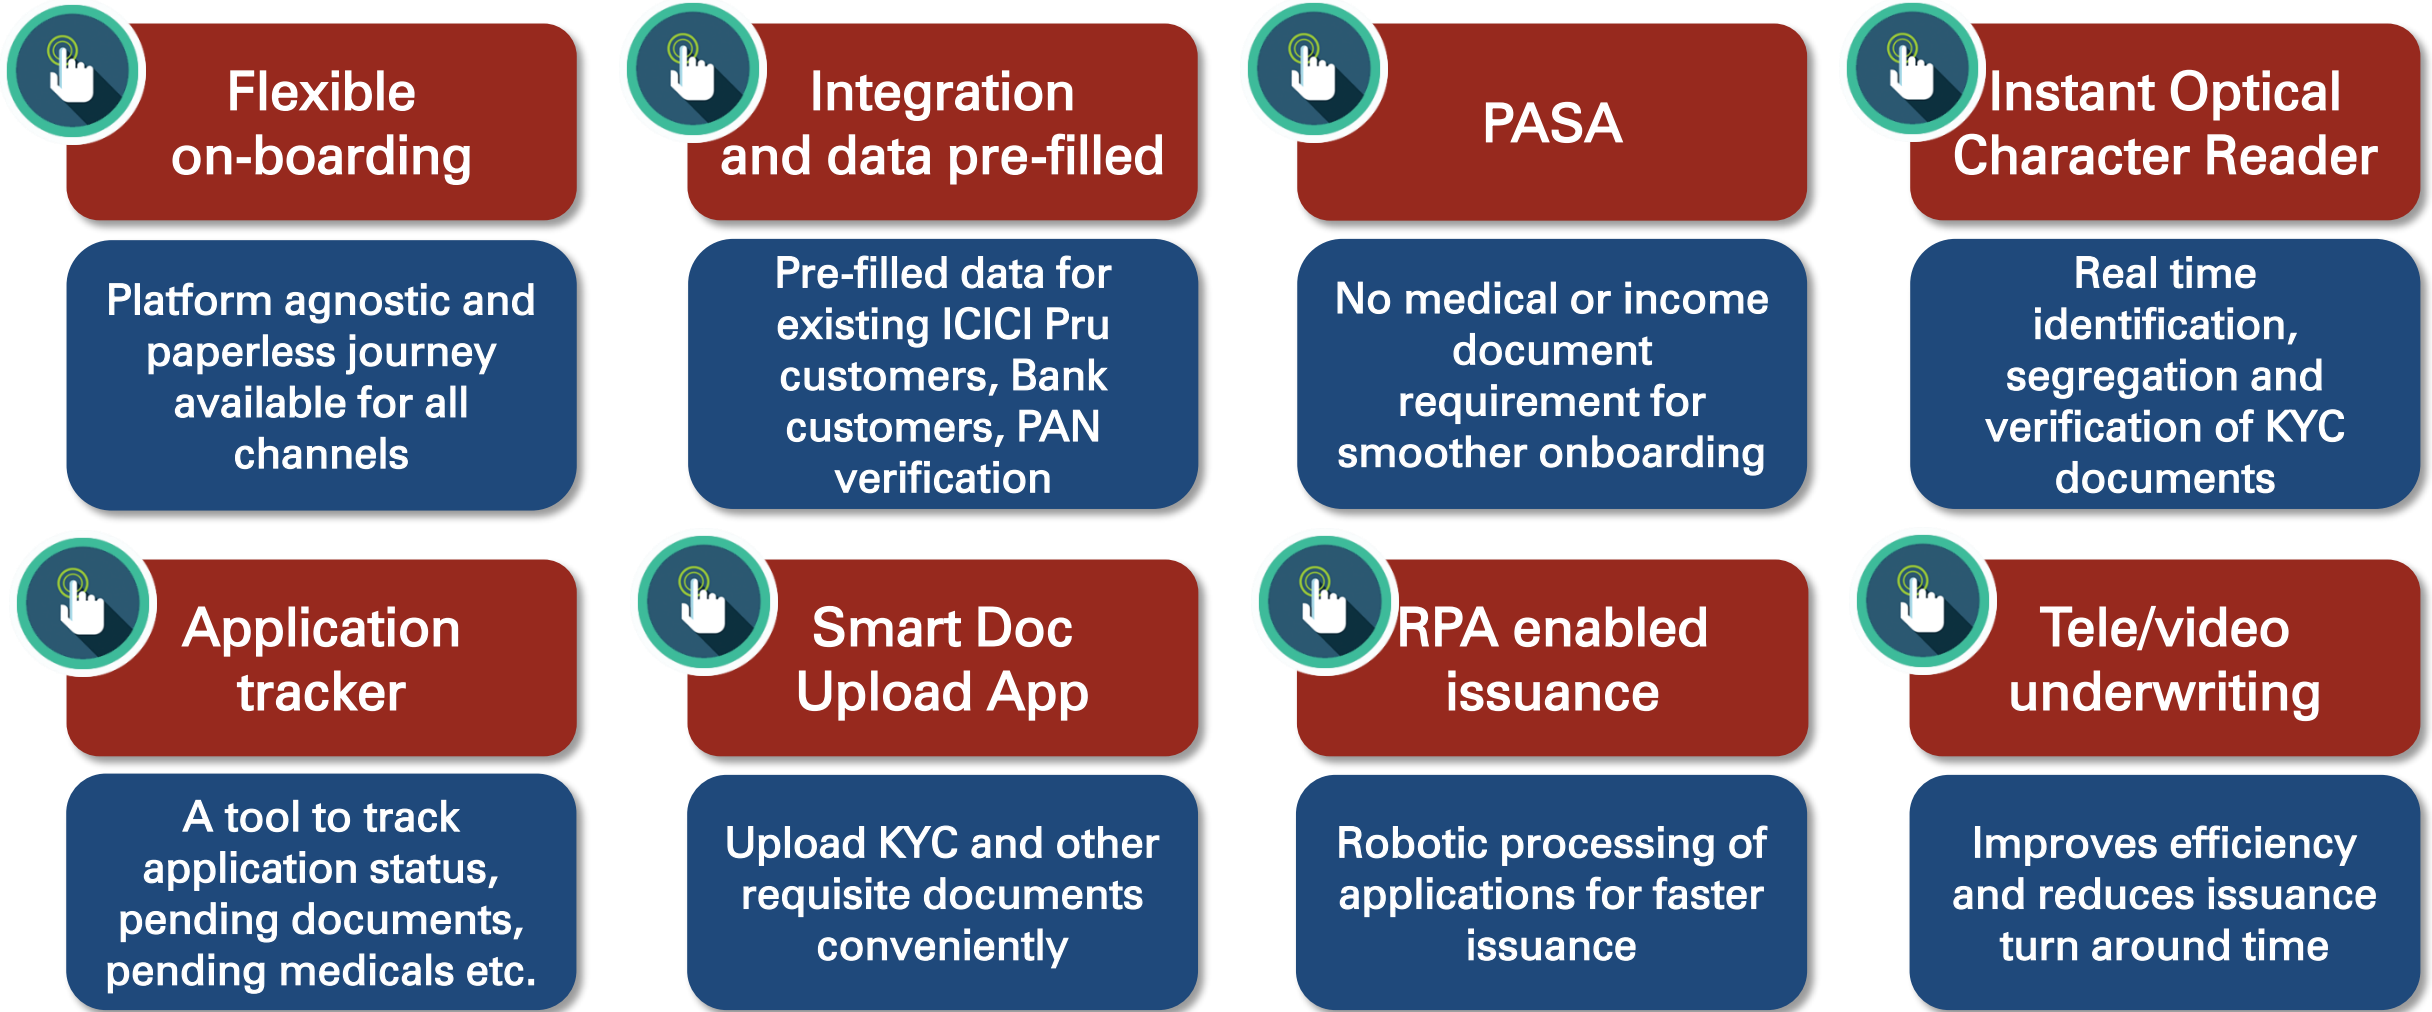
Flexible on-boarding

Platform agnostic and paperless journey available for all channels

Integration and data pre-filled

Pre-filled data for existing ICICI Pru customers, Bank customers, PAN verification

PASA

No medical or income document requirement for smoother onboarding

Instant Optical Character Reader

Real time identification, segregation and verification of KYC documents

Application tracker

A tool to track application status, pending documents, pending medicals etc.

Smart Doc Upload App

Upload KYC and other requisite documents conveniently

RPA enabled issuance

Robotic processing of applications for faster issuance

Tele/video underwriting

Improves efficiency and reduces issuance turn around time